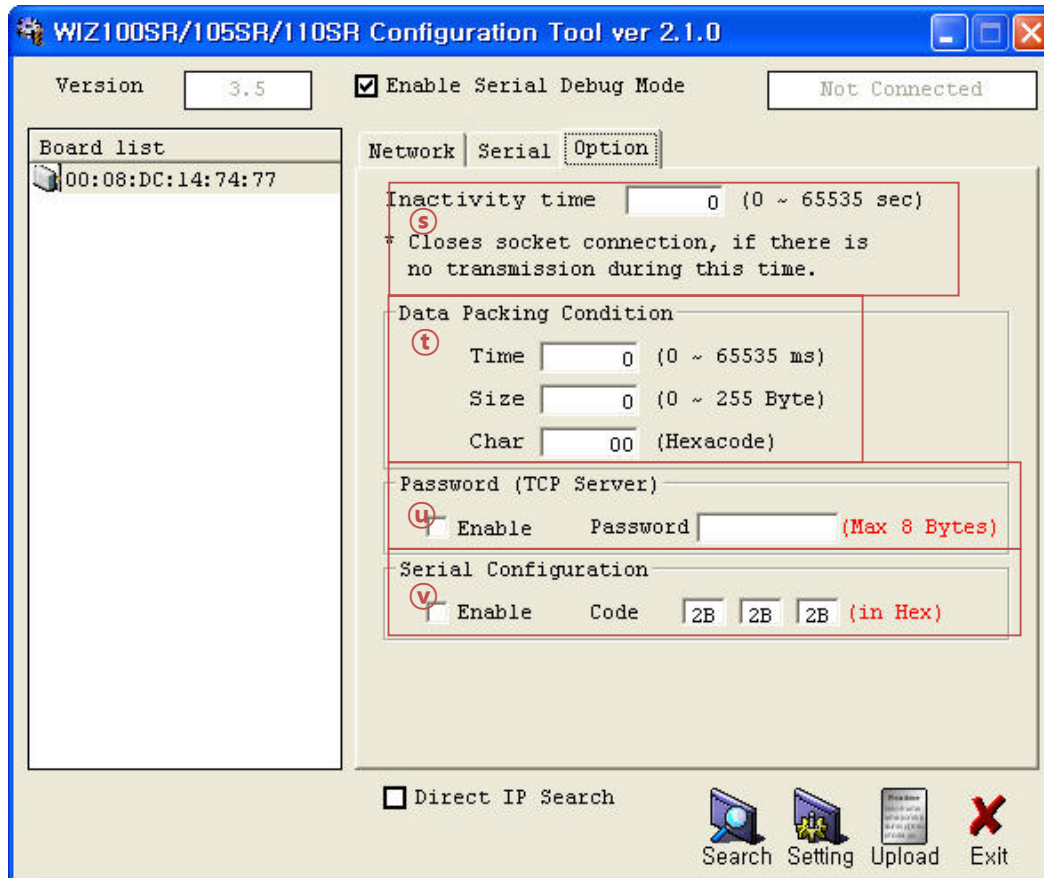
WIZ100SR/105SR/110SR Configuration Tool ver 2.1.0

Version 3.5

Enable Serial Debug Mode

Not Connected

Board list

00:08:DC:14:74:77

Network | Serial | Option

Inactivity time 0 (0 ~ 65535 sec)

ⓢ

* Closes socket connection, if there is no transmission during this time.

Data Packing Condition

ⓣ

Time 0 (0 ~ 65535 ms)

Size 0 (0 ~ 255 Byte)

Char 00 (Hexacode)

Password (TCP Server)

ⓤ

Enable Password (Max 8 Bytes)

Serial Configuration

ⓥ

Enable Code 2B 2B 2B (in Hex)

Direct IP Search

Search Setting Upload Exit